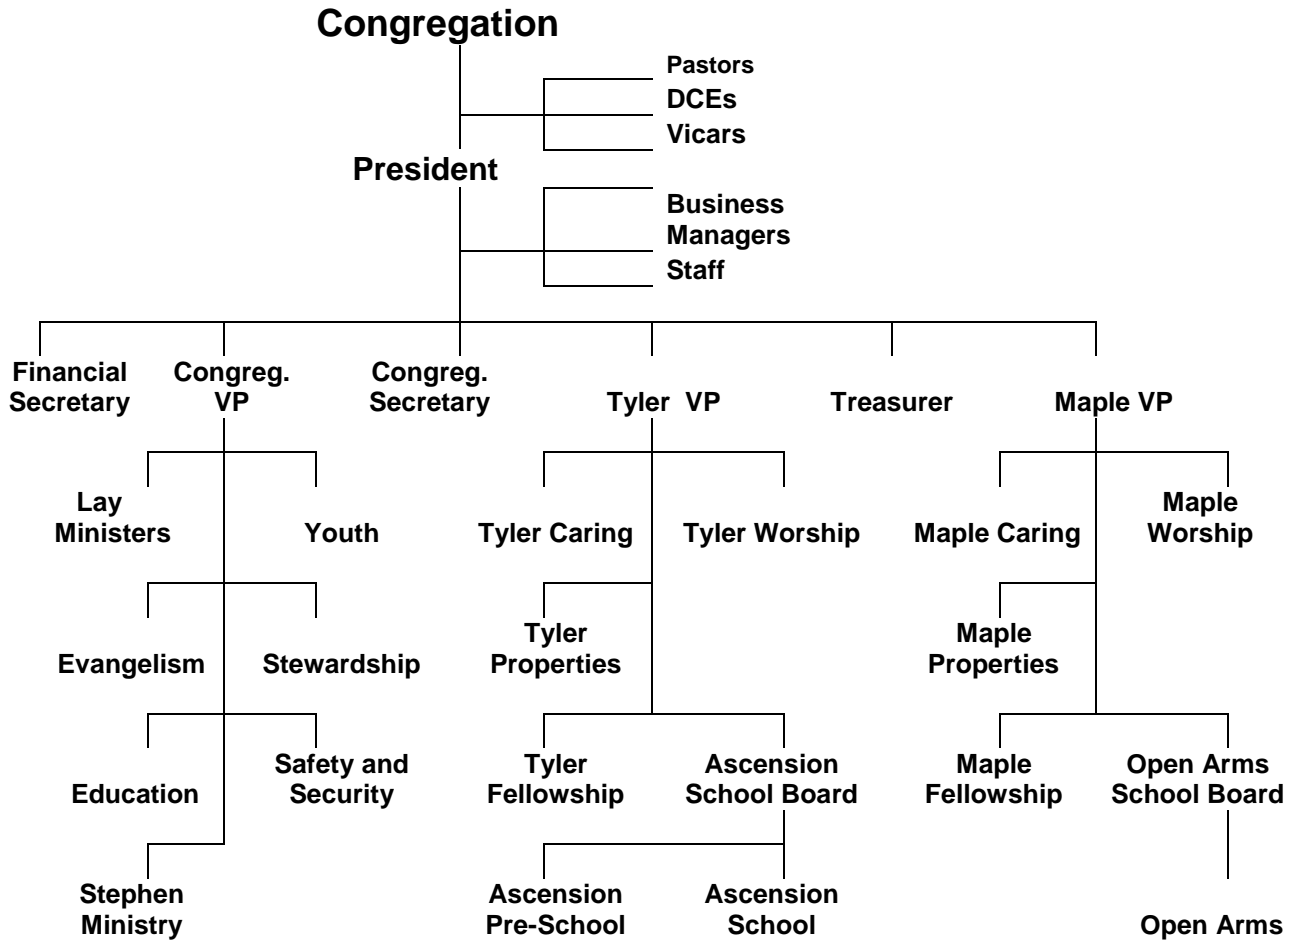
Congregation

Pastors
DCEs
Vicars

President

Business Managers
Staff

Financial Secretary

Congreg. VP

Congreg. Secretary

Tyler VP

Treasurer

Maple VP

Lay Ministers

Youth

Evangelism

Stewardship

Education

Safety and Security

Stephen Ministry

Tyler Caring

Tyler Worship

Tyler Properties

Tyler Fellowship

Ascension School Board

Ascension Pre-School

Ascension School

Maple Caring

Maple Worship

Maple Properties

Maple Fellowship

Open Arms School Board

Open Arms